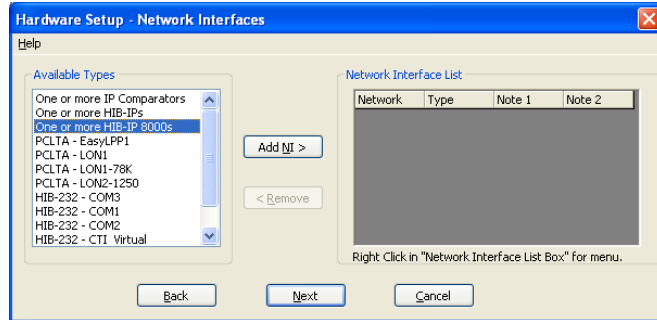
Hardware Setup - Network Interfaces

Help

Available Types

One or more IP Comparators
One or more HIB-IPs
One or more HIB-IP 8000s
PCLTA - EasyLPP1
PCLTA - LON1
PCLTA - LON1-78K
PCLTA - LON2-1250
HIB-232 - COM3
HIB-232 - COM1
HIB-232 - COM2
HIB-232 - CTI Virtual

Add NI >

< Remove

Network Interface List

| Network | Type | Note 1 | Note 2 |
|---|---|---|---|

Right Click in "Network Interface List Box" for menu.

Back

Next

Cancel